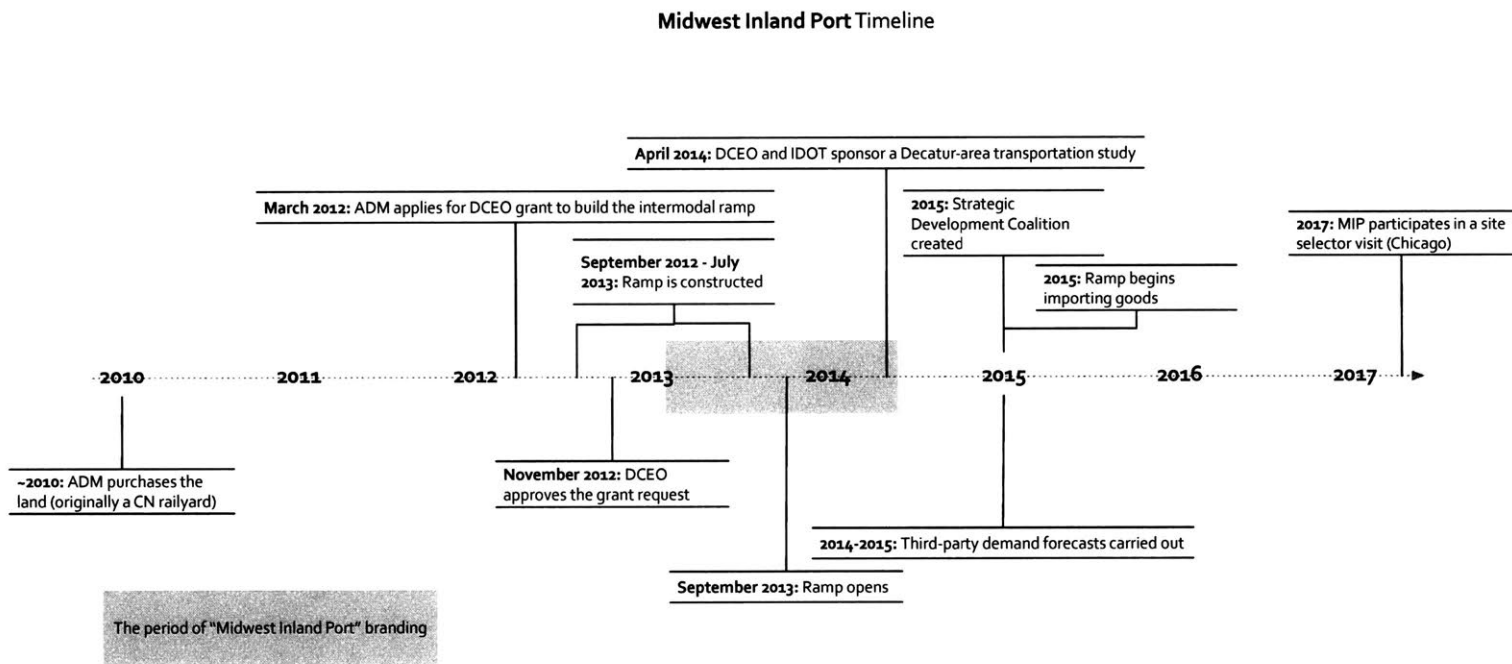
**Midwest Inland Port** Timeline

**April 2014:** DCEO and IDOT sponsor a Decatur-area transportation study

**March 2012:** ADM applies for DCEO grant to build the intermodal ramp

**2015:** Strategic Development Coalition created

**2017:** MIP participates in a site selector visit (Chicago)

**September 2012 - July 2013:** Ramp is constructed

**2015:** Ramp begins importing goods

2010 2011 2012 2013 2014 2015 2016 2017

**~2010:** ADM purchases the land (originally a CN railyard)

**November 2012:** DCEO approves the grant request

**2014-2015:** Third-party demand forecasts carried out

**September 2013:** Ramp opens

The period of "Midwest Inland Port" branding